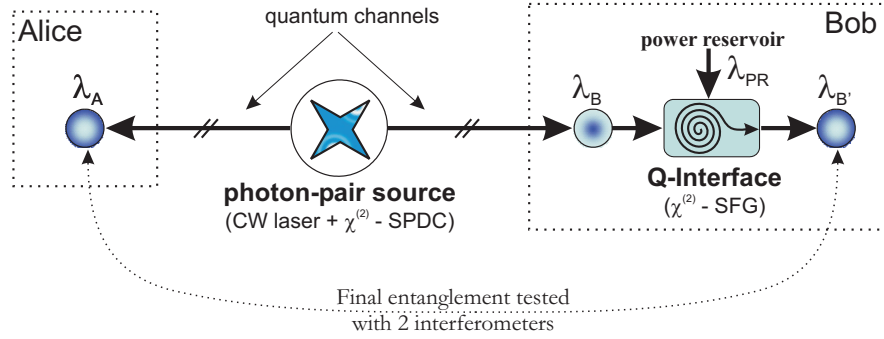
Alice

quantum channels

Bob

power reservoir

$\lambda_{PR}$

$\lambda_A$

$\lambda_B$

$\lambda_{B'}$

photon-pair source
(CW laser + $\chi^{(2)}$ - SPDC)

Q-Interface
($\chi^{(2)}$ - SFG)

Final entanglement tested with 2 interferometers